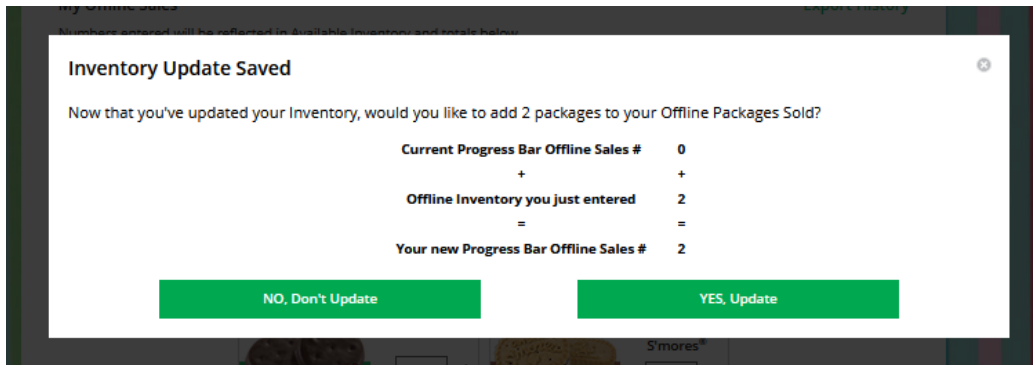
My Offline Sales

Export History

Numbers entered will be reflected in Available Inventory and totals below

Inventory Update Saved

Now that you've updated your Inventory, would you like to add 2 packages to your Offline Packages Sold?

| | |
|---|---|
| Current Progress Bar Offline Sales # | 0 |
| + | + |
| Offline Inventory you just entered | 2 |
| = | = |
| Your new Progress Bar Offline Sales # | 2 |

NO, Don't Update

YES, Update

S'mores®